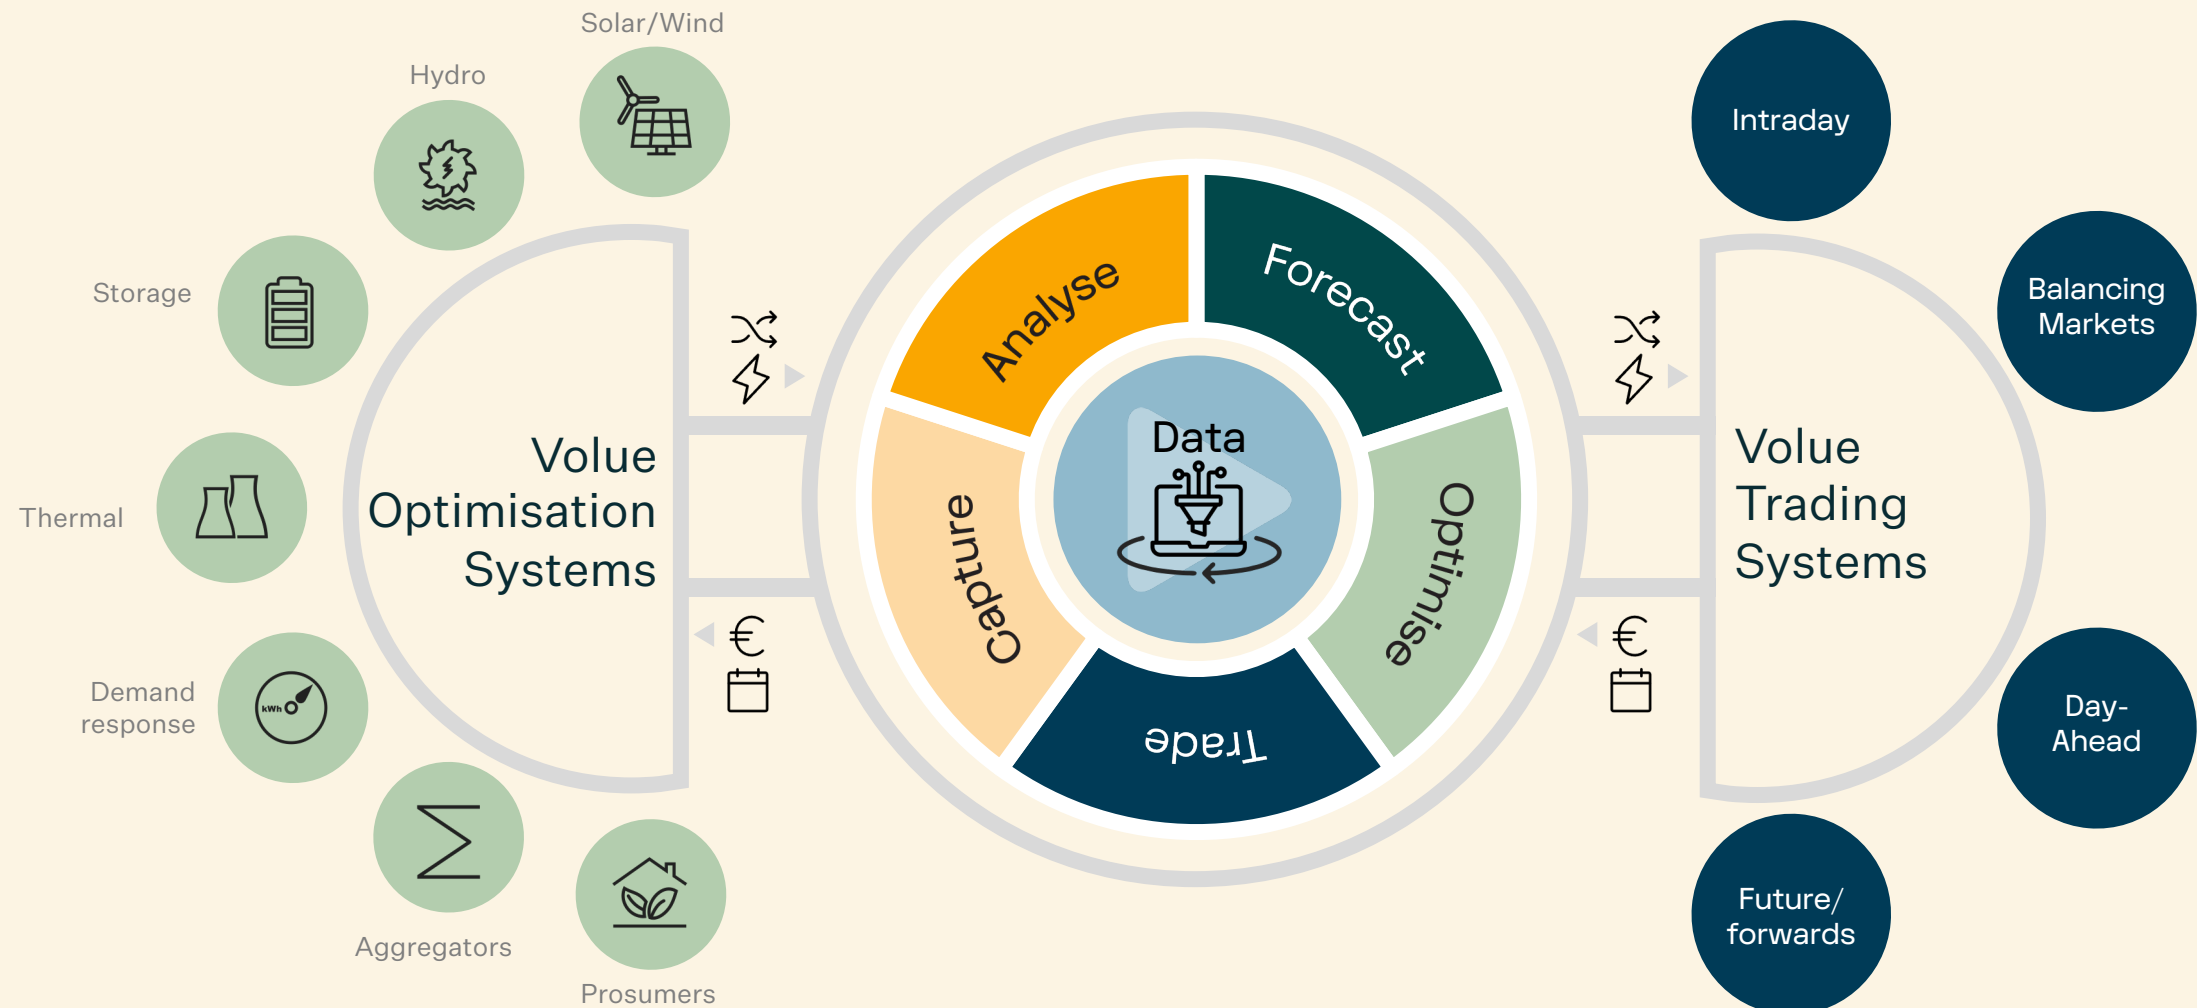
Solar/Wind

Hydro

Storage

Thermal

Demand response

kWh

Aggregators

Prosumers

Volue Optimisation Systems

€

Analyse

Forecast

Data

Capture

Optimise

Trade

€

Volue Trading Systems

Intraday

Balancing Markets

Day-Ahead

Future/ forwards